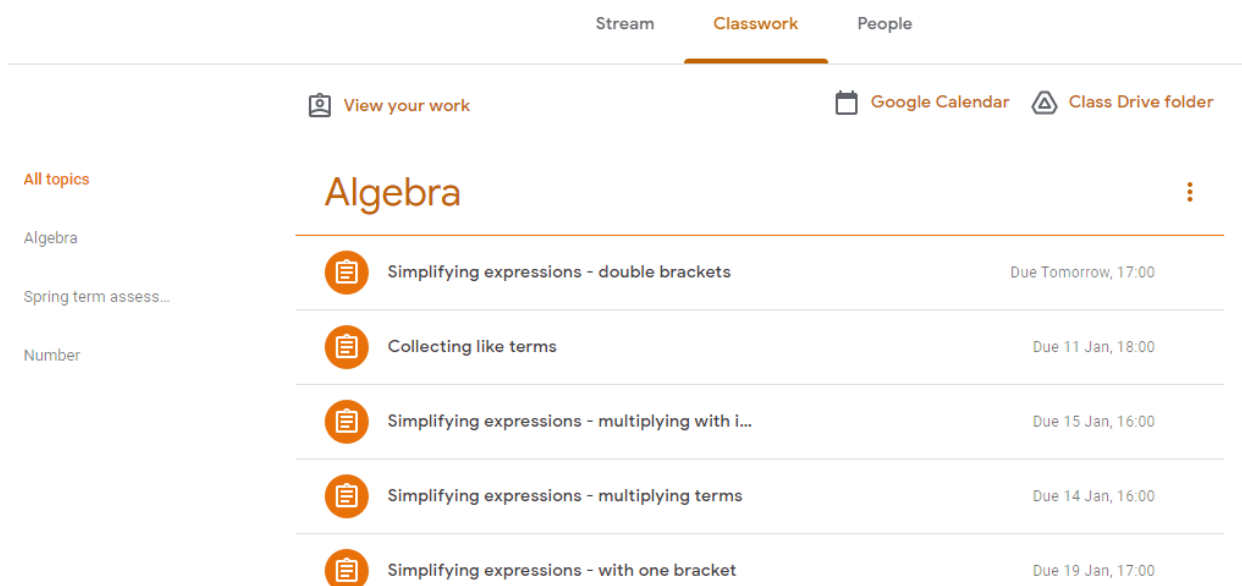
Stream Classwork People

View your work

Google Calendar Class Drive folder

All topics

Algebra

Spring term assess...

Number

Algebra

Simplifying expressions - double brackets Due Tomorrow, 17:00

Collecting like terms Due 11 Jan, 18:00

Simplifying expressions - multiplying with i... Due 15 Jan, 16:00

Simplifying expressions - multiplying terms Due 14 Jan, 16:00

Simplifying expressions - with one bracket Due 19 Jan, 17:00